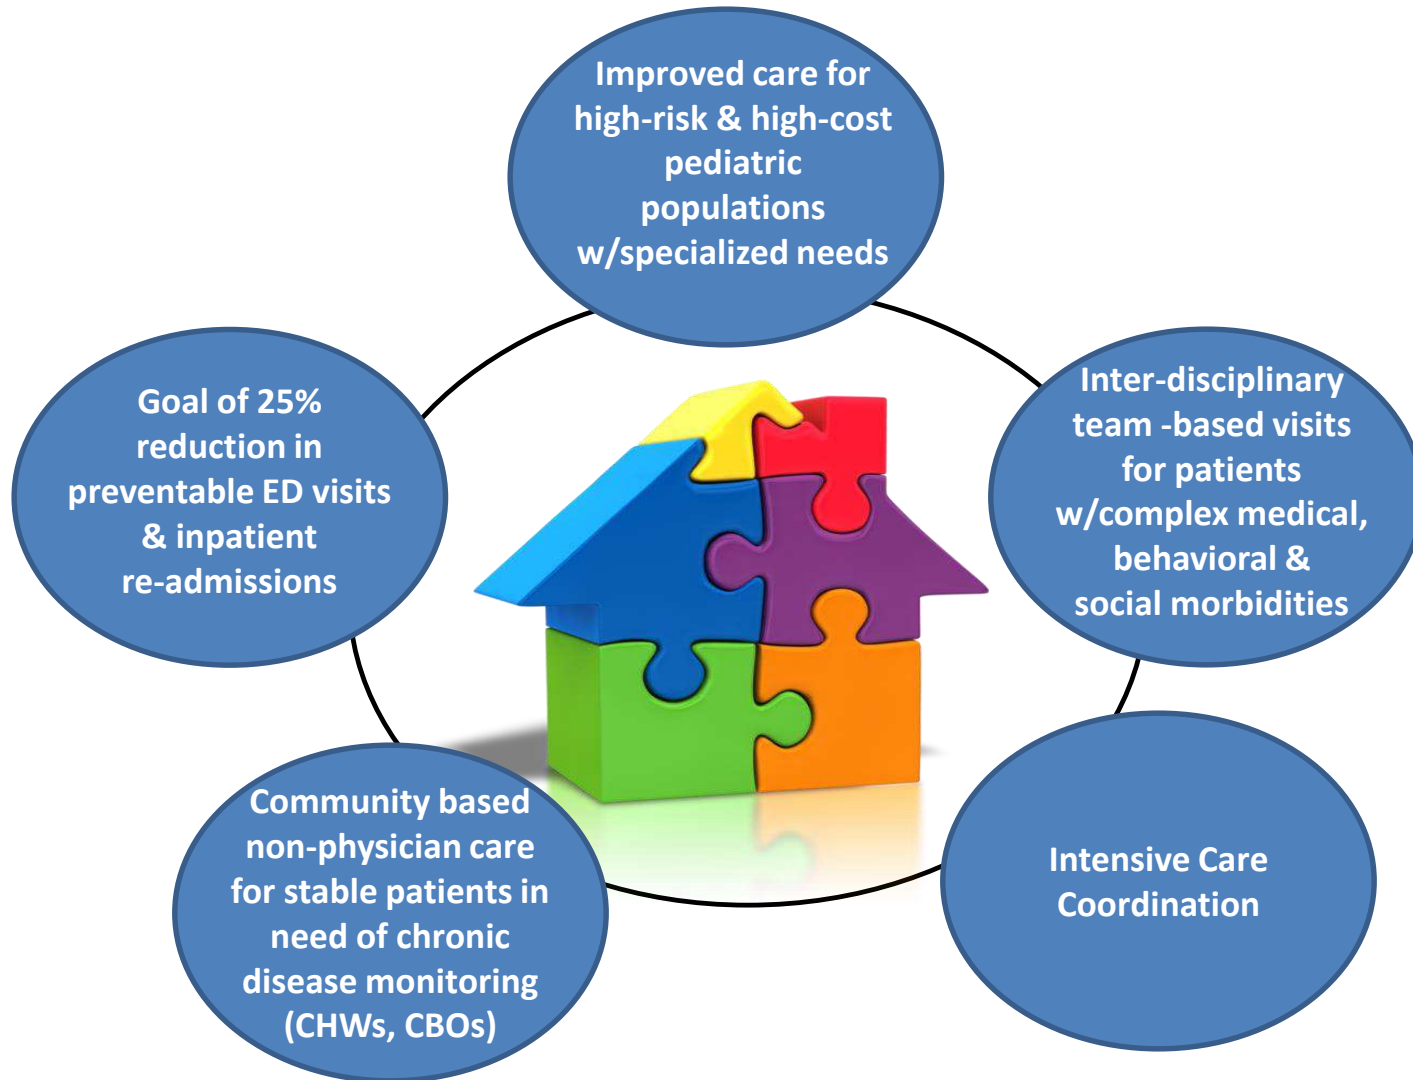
Improved care for high-risk & high-cost pediatric populations w/specialized needs

Goal of 25% reduction in preventable ED visits & inpatient re-admissions

Inter-disciplinary team -based visits for patients w/complex medical, behavioral & social morbidities

Community based non-physician care for stable patients in need of chronic disease monitoring (CHWs, CBOs)

Intensive Care Coordination